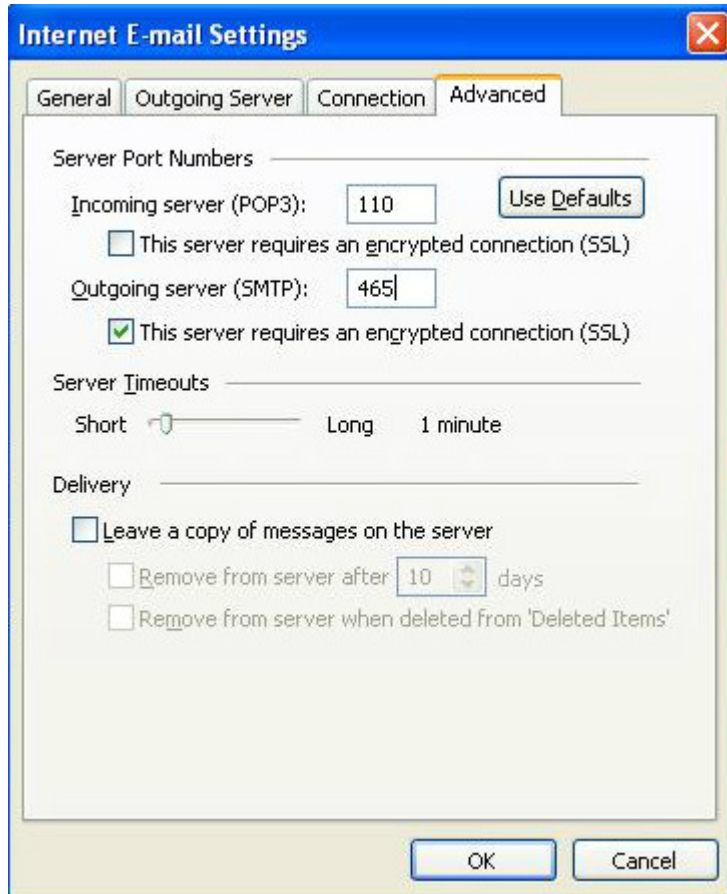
Internet E-mail Settings

General | Outgoing Server | Connection | Advanced

Server Port Numbers

Incoming server (POP3): 110

Use Defaults

This server requires an encrypted connection (SSL)

Outgoing server (SMTP): 465

This server requires an encrypted connection (SSL)

Server Timeouts

Short Long 1 minute

Delivery

Leave a copy of messages on the server

Remove from server after 10 days

Remove from server when deleted from 'Deleted Items'

OK Cancel